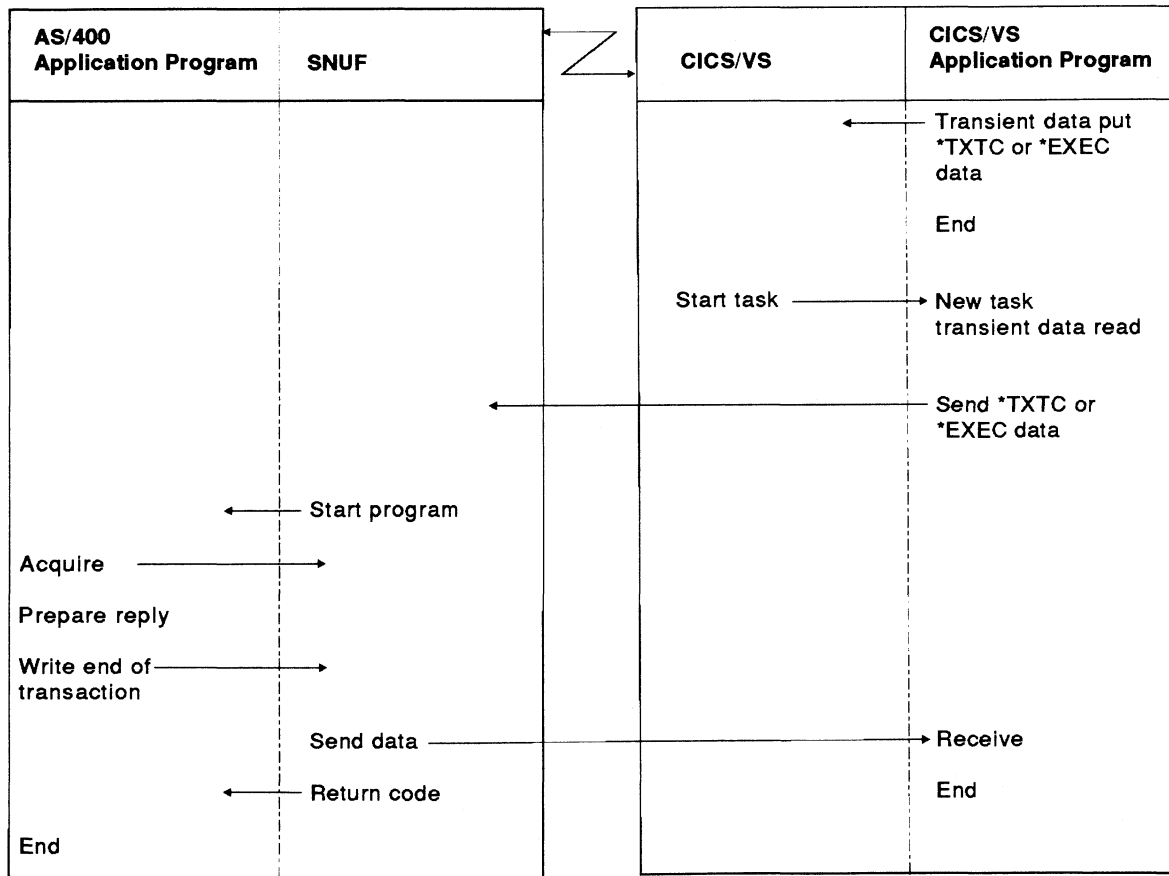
AS/400 Application Program

SNUF

CICS/VS

CICS/VS Application Program

Transient data put *TXTC or *EXEC data

End

Start task

New task transient data read

Send *TXTC or *EXEC data

Start program

Acquire

Prepare reply

Write end of transaction

Send data

Receive

Return code

End

End